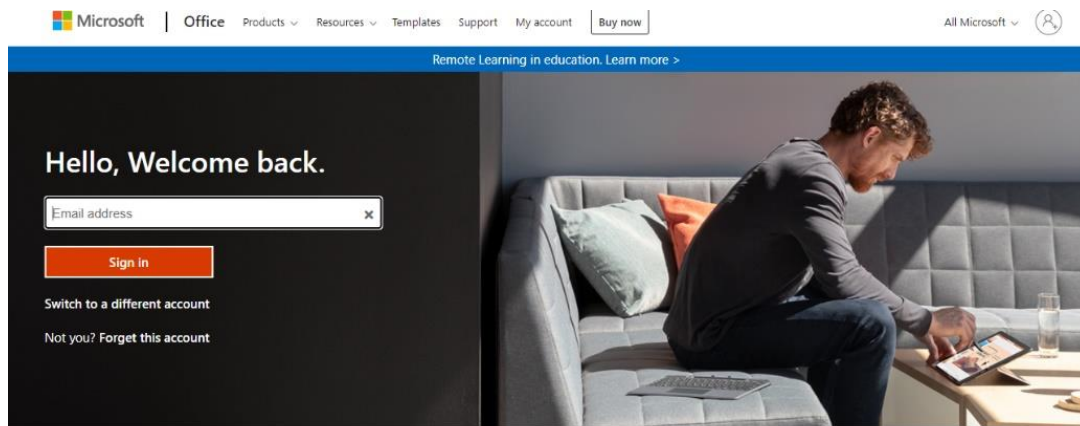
Microsoft | Office Products Resources Templates Support My account Buy now All Microsoft

Remote Learning in education. Learn more >

Hello, Welcome back.

Email address

Sign in

Switch to a different account

Not you? Forget this account